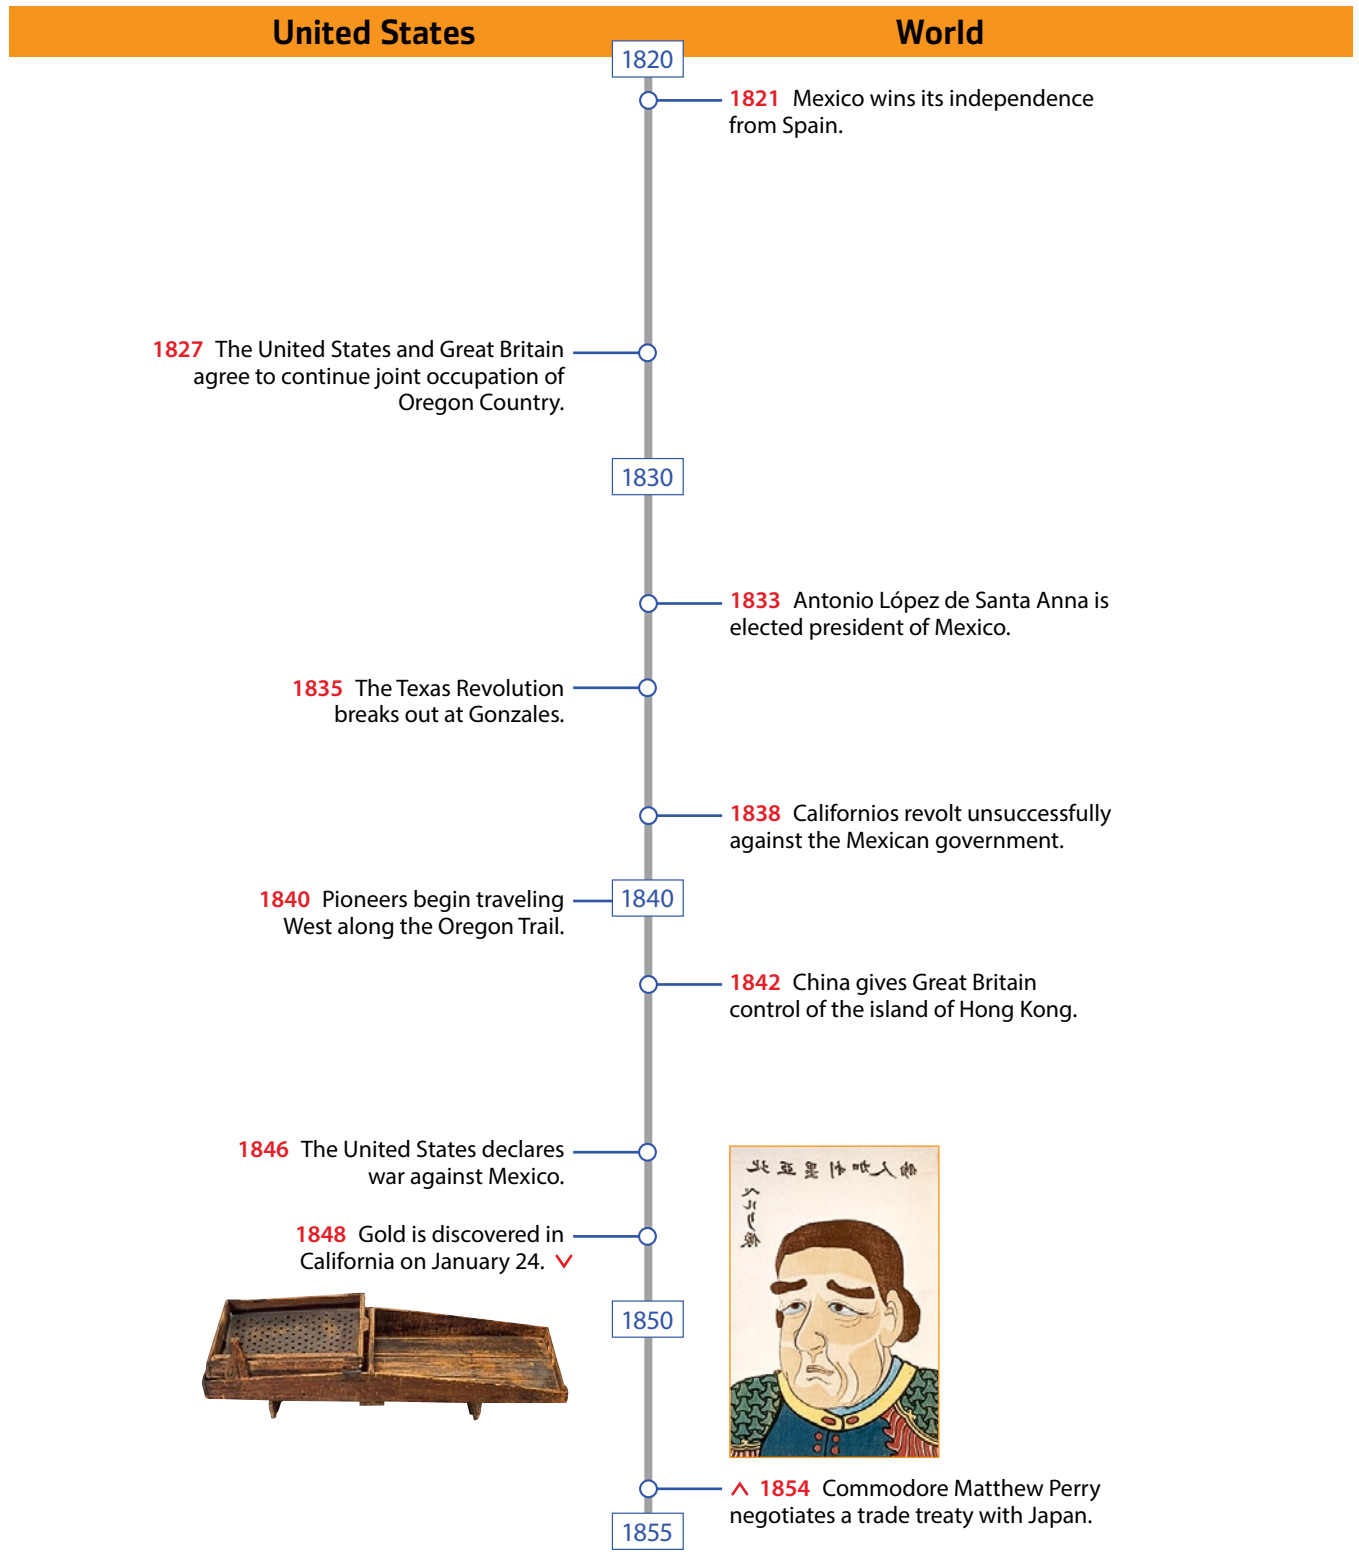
United States

World

1820

1821 Mexico wins its independence from Spain.

1827 The United States and Great Britain agree to continue joint occupation of Oregon Country.

1830

1833 Antonio López de Santa Anna is elected president of Mexico.

1835 The Texas Revolution breaks out at Gonzales.

1838 Californios revolt unsuccessfully against the Mexican government.

1840 Pioneers begin traveling West along the Oregon Trail.

1840

1842 China gives Great Britain control of the island of Hong Kong.

1846 The United States declares war against Mexico.

1848 Gold is discovered in California on January 24.

1850

1854 Commodore Matthew Perry negotiates a trade treaty with Japan.

1855